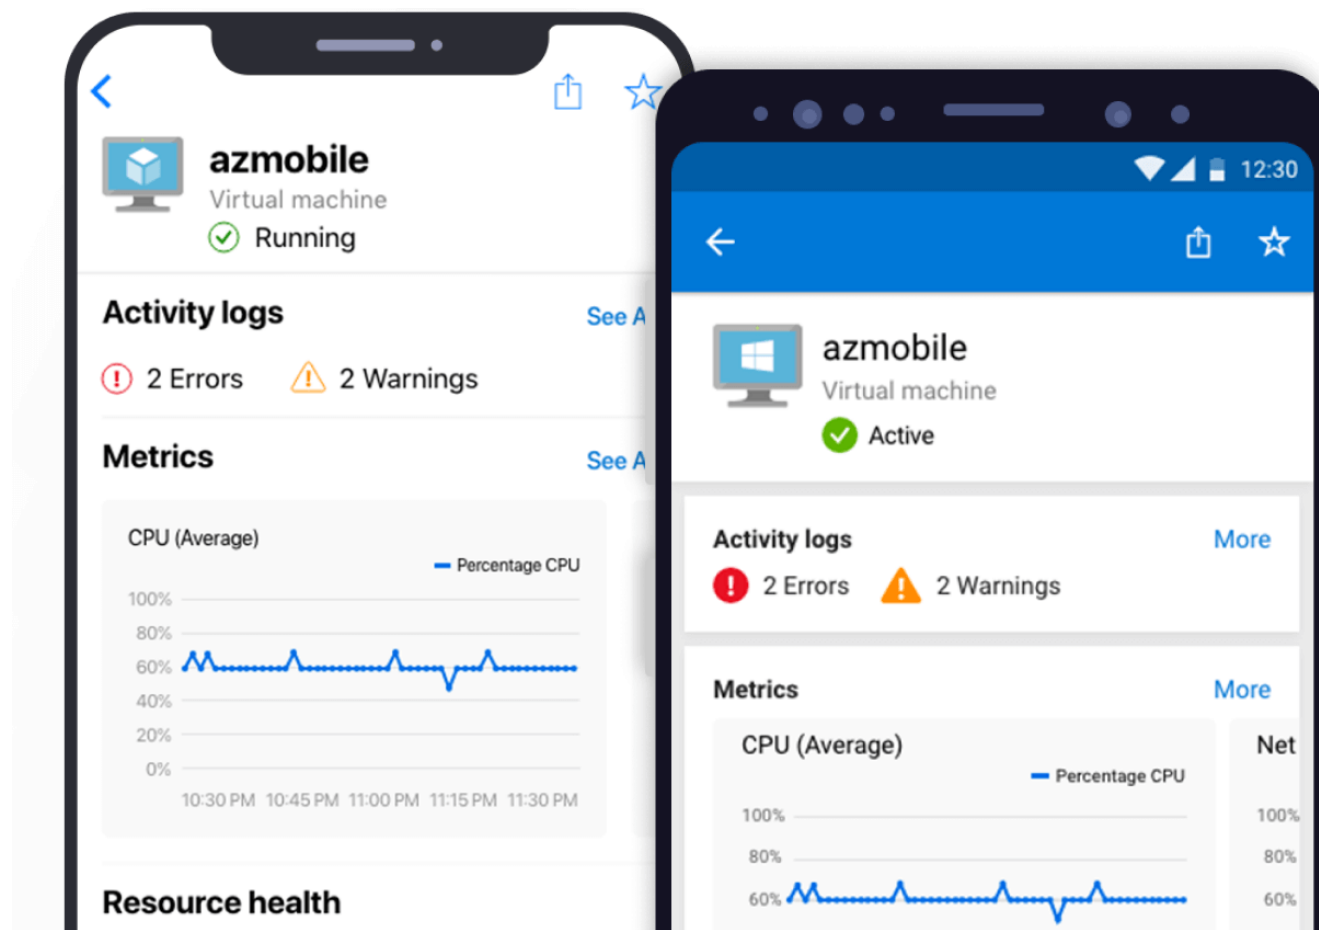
azmobile
Virtual machine
Running

Activity logs
See A
2 Errors
2 Warnings

Metrics
See A

CPU (Average)
Percentage CPU
100%
80%
60%
40%
20%
0%
10:30 PM 10:45 PM 11:00 PM 11:15 PM 11:30 PM

Resource health

12:30

azmobile
Virtual machine
Active

Activity logs
More
2 Errors
2 Warnings

Metrics
More

CPU (Average)
Percentage CPU
100%
80%
60%

Net
100%
80%
60%